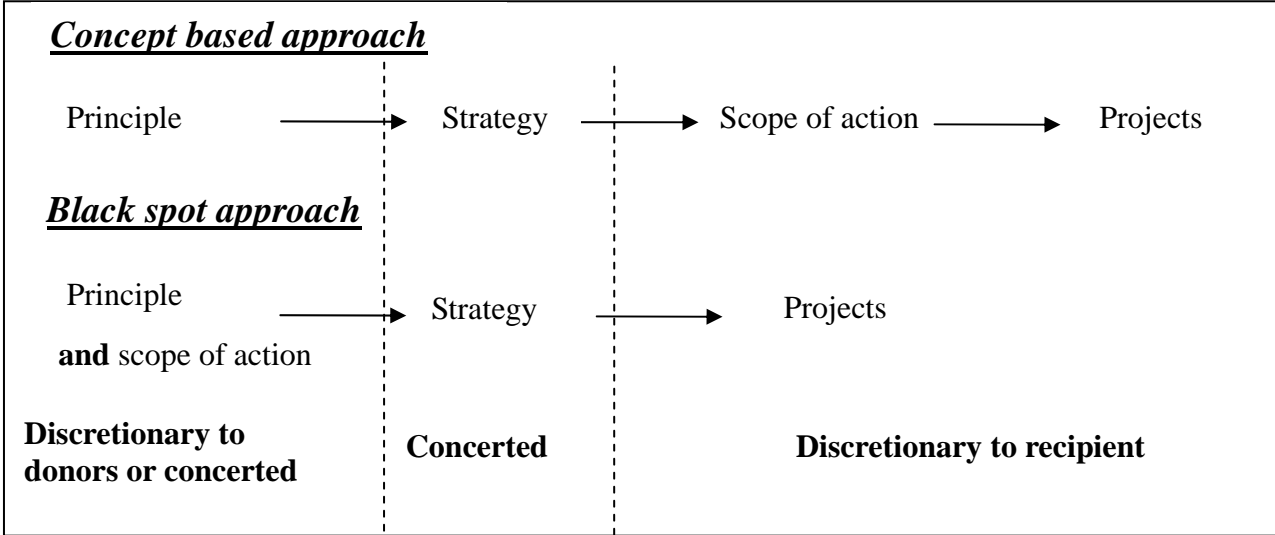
***Concept based approach***

Principle → Strategy → Scope of action → Projects

***Black spot approach***

Principle **and** scope of action → Strategy → Projects

**Discretionary to donors or concerted**

**Concerted**

**Discretionary to recipient**